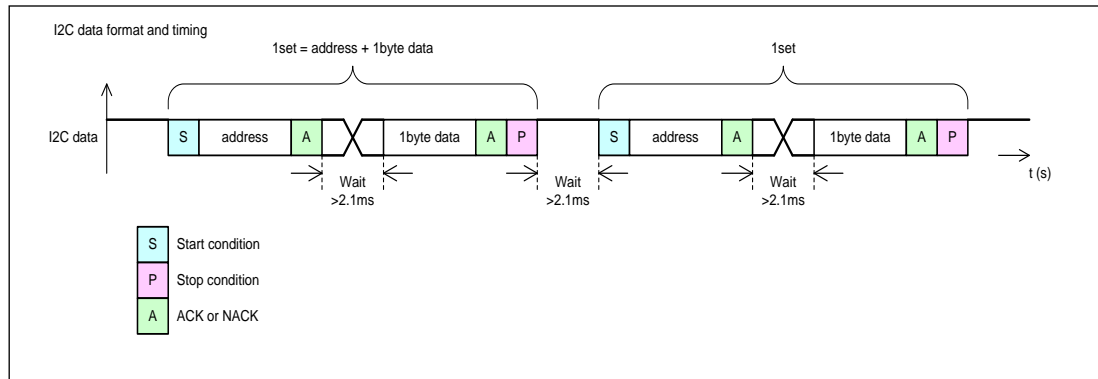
I2C data format and timing

1set = address + 1byte data

1set

I2C data

S address A 1byte data A P

Wait >2.1ms

Wait >2.1ms

S address A 1byte data A P

Wait >2.1ms

t (s)

S Start condition

P Stop condition

A ACK or NACK